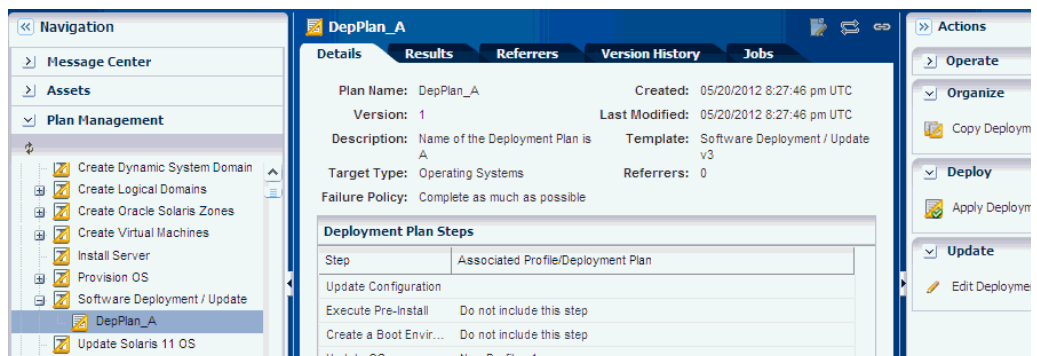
« Navigation

Message Center

Assets

Plan Management

Create Dynamic System Domain
Create Logical Domains
Create Oracle Solaris Zones
Create Virtual Machines
Install Server
Provision OS
Software Deployment / Update
DepPlan_A
Update Solaris 11 OS

DepPlan_A

Details | Results | Referrers | Version History | Jobs

Plan Name: DepPlan_A
Created: 05/20/2012 8:27:46 pm UTC
Version: 1
Last Modified: 05/20/2012 8:27:46 pm UTC
Description: Name of the Deployment Plan is A
Template: Software Deployment / Update v3
Target Type: Operating Systems
Referrers: 0
Failure Policy: Complete as much as possible

Deployment Plan Steps

| Step | Associated Profile/Deployment Plan |
|---|---|
| Update Configuration | |
| Execute Pre-Install | Do not include this step |
| Create a Boot Envir... | Do not include this step |
| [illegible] | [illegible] |

» Actions

Operate

Organize

Copy Deploym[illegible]

Deploy

Apply Deploym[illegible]

Update

Edit Deploymen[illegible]